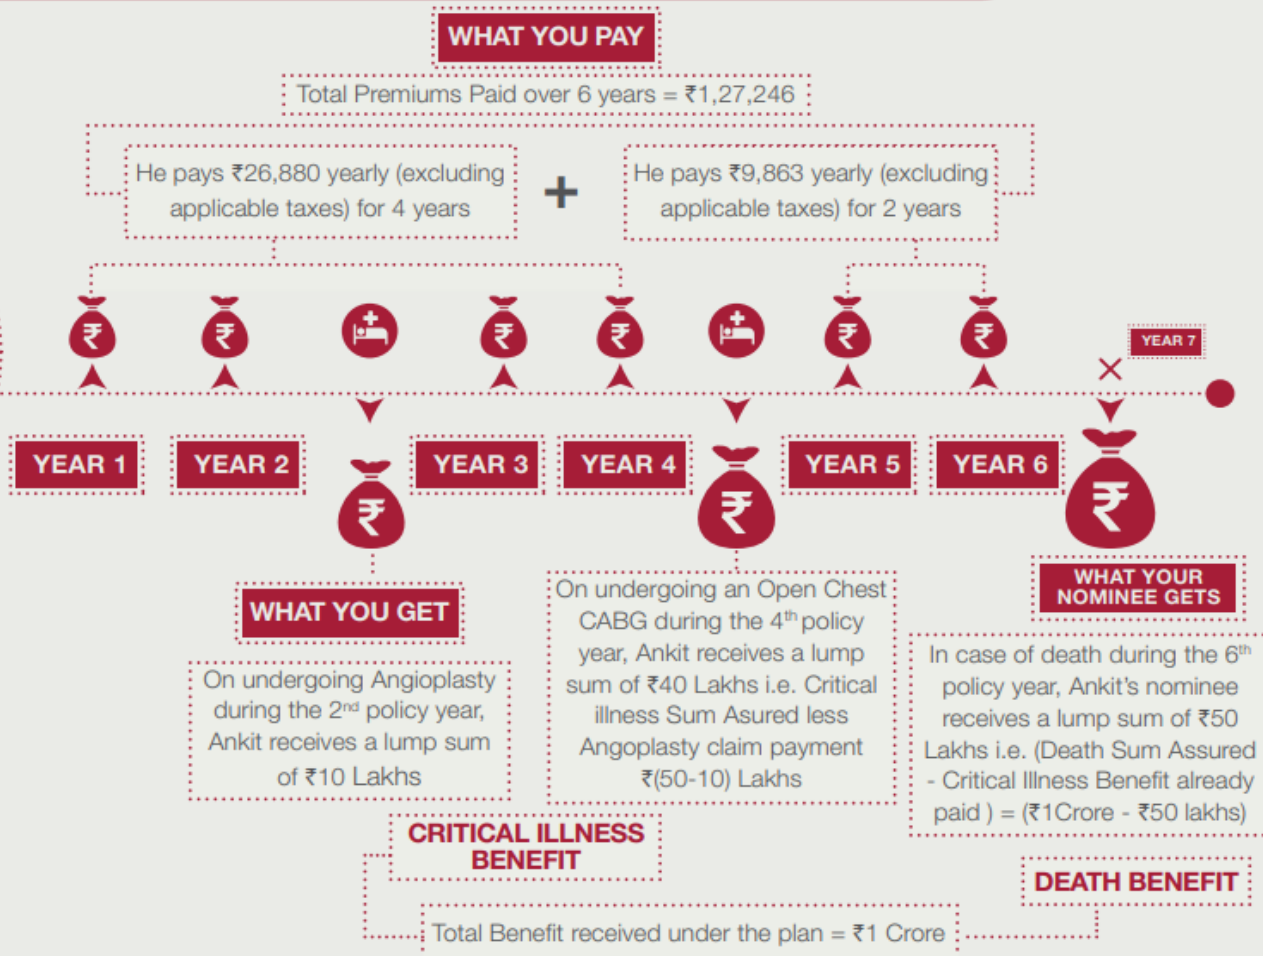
WHAT YOU PAY

Total Premiums Paid over 6 years = ₹1,27,246

He pays ₹26,880 yearly (excluding applicable taxes) for 4 years

+

He pays ₹9,863 yearly (excluding applicable taxes) for 2 years

YEAR 7

YEAR 1

YEAR 2

YEAR 3

YEAR 4

YEAR 5

YEAR 6

WHAT YOU GET

On undergoing Angioplasty during the 2$^{nd}$ policy year, Ankit receives a lump sum of ₹10 Lakhs

On undergoing an Open Chest CABG during the 4$^{th}$ policy year, Ankit receives a lump sum of ₹40 Lakhs i.e. Critical illness Sum Asured less Angoplasty claim payment ₹(50-10) Lakhs

WHAT YOUR NOMINEE GETS

In case of death during the 6$^{th}$ policy year, Ankit's nominee receives a lump sum of ₹50 Lakhs i.e. (Death Sum Assured - Critical Illness Benefit already paid ) = (₹1Crore - ₹50 lakhs)

CRITICAL ILLNESS BENEFIT

DEATH BENEFIT

Total Benefit received under the plan = ₹1 Crore